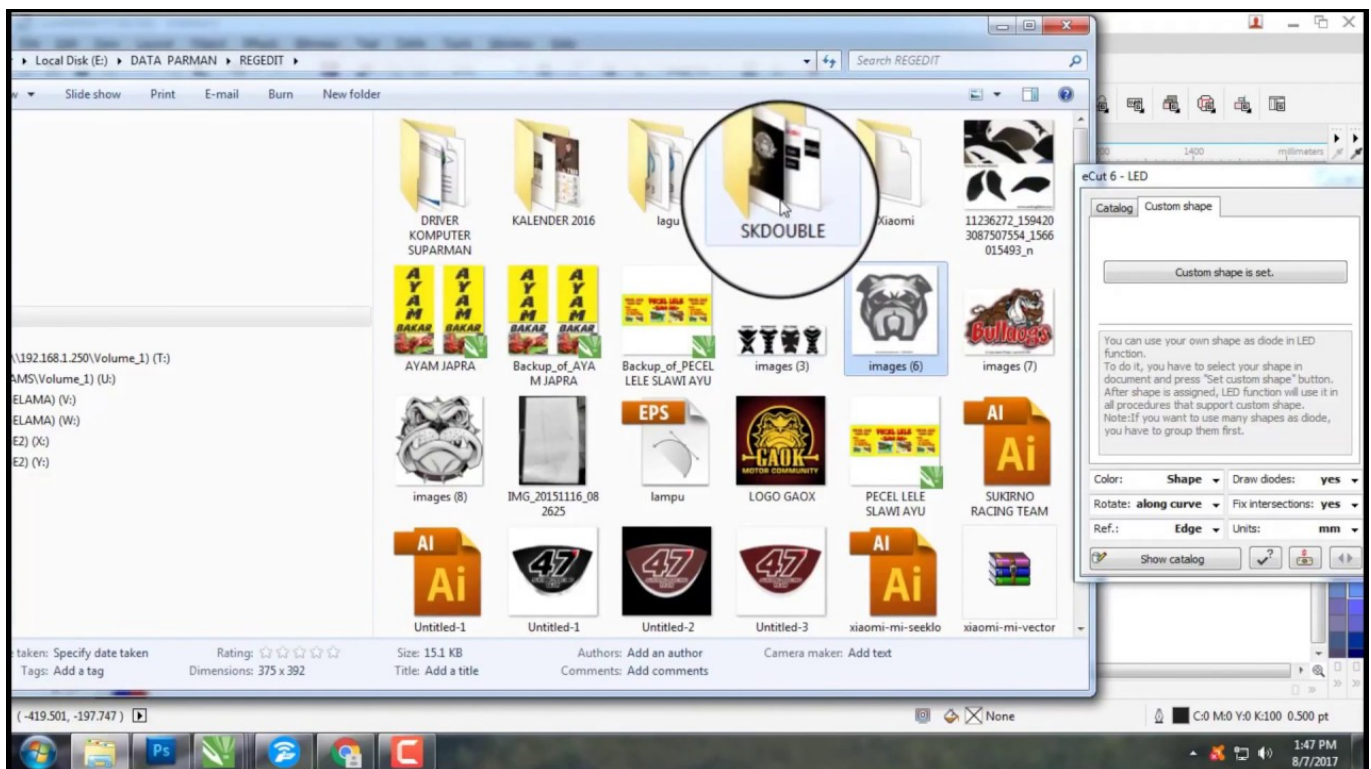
▸ Local Disk (E:) ▸ DATA PARMAN ▸ REGEDIT ▸

Search REGEDIT

Slide show Print E-mail Burn New folder

DRIVER KOMPUTER SUPARMAN
KALENDER 2016
lagu
SKDOUBLE
Xiaomi
11236272_1594203087507554_1566015493_n

AYAM JAPRA
Backup_of_AYAM JAPRA
Backup_of_PECEL LELE SLAWI AYU
images (3)
images (6)
images (7)

images (8)
IMG_20151116_082625
lampu
LOGO GAOX
PECEL LELE SLAWI AYU
SUKIRNO RACING TEAM

Untitled-1
Untitled-1
Untitled-2
Untitled-3
xiaomi-mi-seeklo
xiaomi-mi-vector

\\192.168.1.250\Volume_1) (T:)
AMS\Volume_1) (U:)
ELAMA) (V:)
ELAMA) (W:)
E2) (X:)
E2) (Y:)

taken: Specify date taken
Tags: Add a tag
Rating: ☆☆☆☆☆
Dimensions: 375 x 392
Size: 15.1 KB
Title: Add a title
Authors: Add an author
Comments: Add comments
Camera maker: Add text

eCut 6 - LED
Catalog | Custom shape
Custom shape is set.
You can use your own shape as diode in LED function.
To do it, you have to select your shape in document and press "Set custom shape" button.
After shape is assigned, LED function will use it in all procedures that support custom shape.
Note:If you want to use many shapes as diode, you have to group them first.

Color: Shape
Draw diodes: yes
Rotate: along curve
Fix intersections: yes
Ref.: Edge
Units: mm
Show catalog

1400 millimeters

( -419.501, -197.747 )
None
C:0 M:0 Y:0 K:100 0.500 pt

1:47 PM
8/7/2017